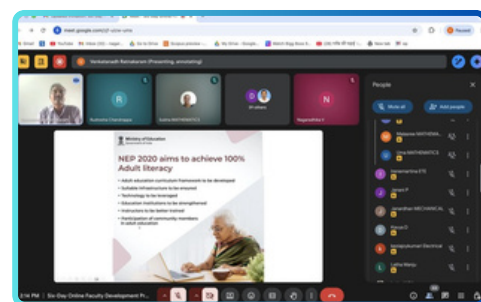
meet.google.com

Venkatesalh Ratnakaram (Presenting, annotating)

Rudresha Chandrappa

Sudha MATHEMATICS

39 others

Nagarathna I

People

Mute all

Add people

Ministry of Education

NEP 2020 aims to achieve 100% Adult literacy

• Adult education curriculum framework to be developed
• Suitable infrastructure to be ensured
• Technology to be leveraged
• Education institutions to be strengthened
• Instructors to be better trained
• Participation of community members in adult education

Uma MATHEMATICS

Jeripo P

Pavan D

Latha Manju

3:16 PM | Six-Day Online Faculty Development Pr...